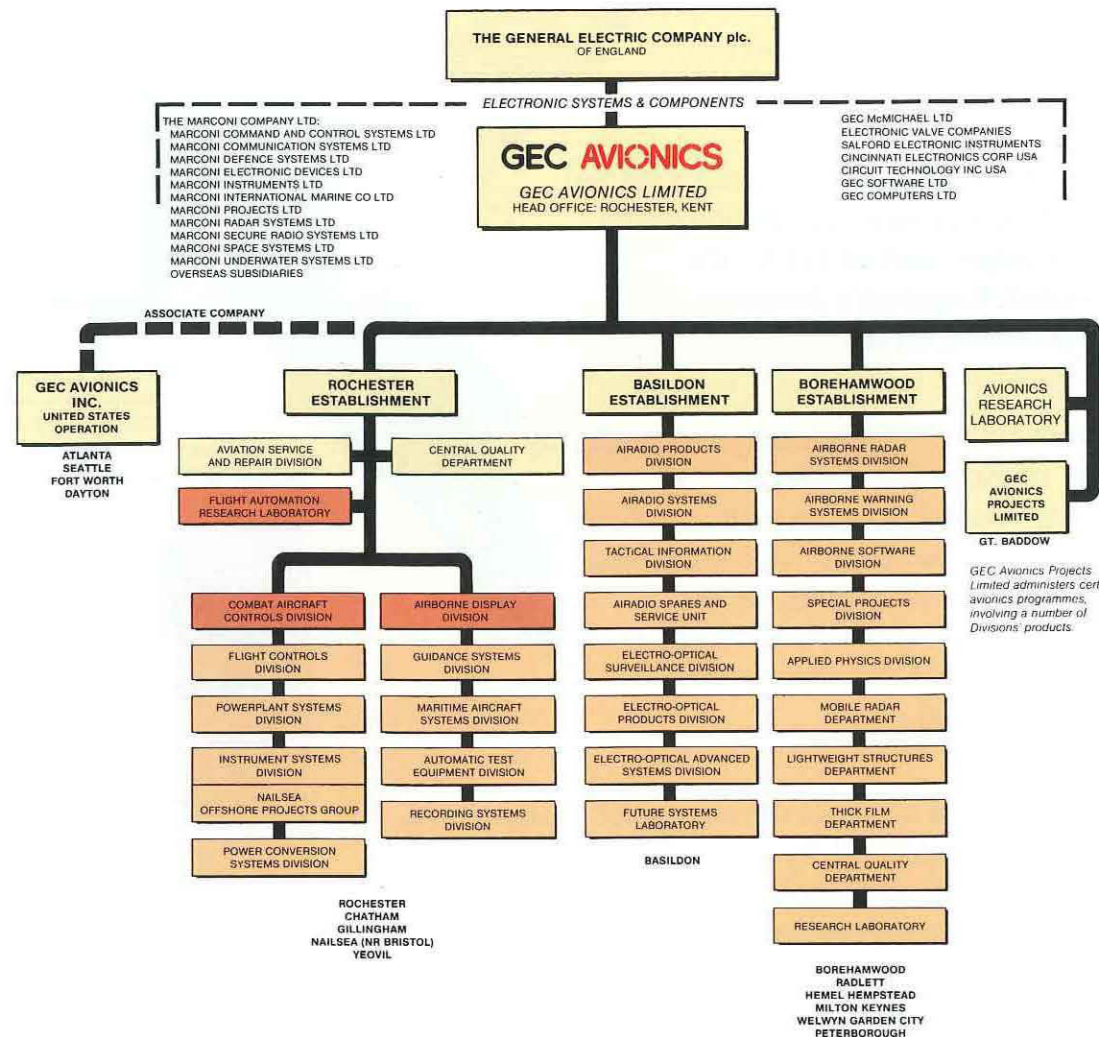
THE GENERAL ELECTRIC COMPANY plc.
OF ENGLAND

ELECTRONIC SYSTEMS & COMPONENTS

THE MARCONI COMPANY LTD:
MARCONI COMMAND AND CONTROL SYSTEMS LTD
MARCONI COMMUNICATION SYSTEMS LTD
MARCONI DEFENCE SYSTEMS LTD
MARCONI ELECTRONIC DEVICES LTD
MARCONI INSTRUMENTS LTD
MARCONI INTERNATIONAL MARINE CO LTD
MARCONI PROJECTS LTD
MARCONI RADAR SYSTEMS LTD
MARCONI SECURE RADIO SYSTEMS LTD
MARCONI SPACE SYSTEMS LTD
MARCONI UNDERWATER SYSTEMS LTD
OVERSEAS SUBSIDIARIES

GEC AVIONICS
GEC AVIONICS LIMITED
HEAD OFFICE: ROCHESTER, KENT

GEC McMICHAEL LTD
ELECTRONIC VALVE COMPANIES
SALFORD ELECTRONIC INSTRUMENTS
CINCINNATI ELECTRONICS CORP USA
CIRCUIT TECHNOLOGY INC USA
GEC SOFTWARE LTD
GEC COMPUTERS LTD

ASSOCIATE COMPANY

GEC AVIONICS INC.
UNITED STATES OPERATION

ATLANTA
SEATTLE
FORT WORTH
DAYTON

ROCHESTER ESTABLISHMENT

AVIATION SERVICE AND REPAIR DIVISION
CENTRAL QUALITY DEPARTMENT
FLIGHT AUTOMATION RESEARCH LABORATORY

COMBAT AIRCRAFT CONTROLS DIVISION
FLIGHT CONTROLS DIVISION
POWERPLANT SYSTEMS DIVISION
INSTRUMENT SYSTEMS DIVISION
NAILSEA OFFSHORE PROJECTS GROUP
POWER CONVERSION SYSTEMS DIVISION

AIRBORNE DISPLAY DIVISION
GUIDANCE SYSTEMS DIVISION
MARITIME AIRCRAFT SYSTEMS DIVISION
AUTOMATIC TEST EQUIPMENT DIVISION
RECORDING SYSTEMS DIVISION

ROCHESTER
CHATHAM
GILLINGHAM
NAILSEA (NR BRISTOL)
YEOVIL

BASILDON ESTABLISHMENT

AIRADIO PRODUCTS DIVISION
AIRADIO SYSTEMS DIVISION
TACTICAL INFORMATION DIVISION
AIRADIO SPARES AND SERVICE UNIT
ELECTRO-OPTICAL SURVEILLANCE DIVISION
ELECTRO-OPTICAL PRODUCTS DIVISION
ELECTRO-OPTICAL ADVANCED SYSTEMS DIVISION
FUTURE SYSTEMS LABORATORY

BASILDON

BOREHAMWOOD ESTABLISHMENT

AIRBORNE RADAR SYSTEMS DIVISION
AIRBORNE WARNING SYSTEMS DIVISION
AIRBORNE SOFTWARE DIVISION
SPECIAL PROJECTS DIVISION
APPLIED PHYSICS DIVISION
MOBILE RADAR DEPARTMENT
LIGHTWEIGHT STRUCTURES DEPARTMENT
THICK FILM DEPARTMENT
CENTRAL QUALITY DEPARTMENT
RESEARCH LABORATORY

BOREHAMWOOD
RADLETT
HEMEL HEMPSTEAD
MILTON KEYNES
WELWYN GARDEN CITY
PETERBOROUGH

AVIONICS RESEARCH LABORATORY

GEC AVIONICS PROJECTS LIMITED

GT. BADDOW

GEC Avionics Projects Limited administers cert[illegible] avionics programmes, involving a number of Divisions' products.